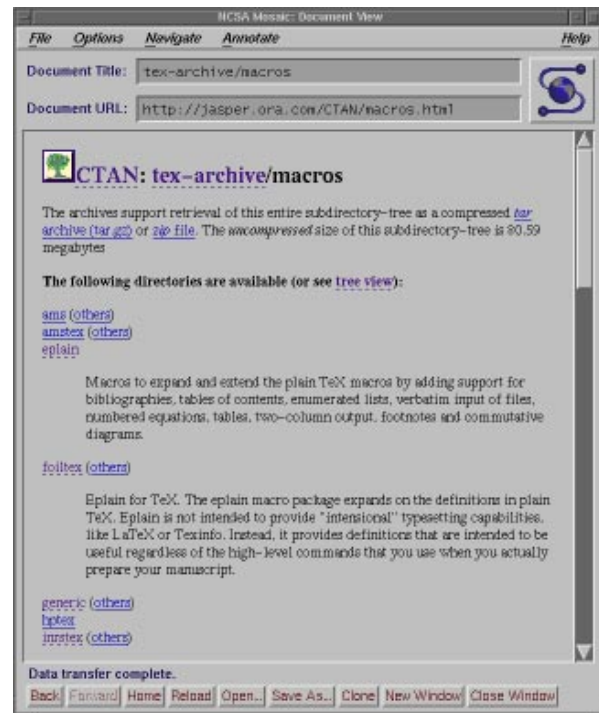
NCSA Mosaic: Document View

File Options Navigate Annotate Help

Document Title: tex-archive/macros

Document URL: http://jasper.ora.com/CTAN/macros.html

CTAN: tex-archive/macros

The archives support retrieval of this entire subdirectory-tree as a compressed tar archive (tar.gz) or zip file. The uncompressed size of this subdirectory-tree is 80.59 megabytes

The following directories are available (or see tree view):

ams (others)
amstex (others)
eplain

Macros to expand and extend the plain TeX macros by adding support for bibliographies, tables of contents, enumerated lists, verbatim input of files, numbered equations, tables, two-column output, footnotes and commutative diagrams.

foiltex (others)

Eplain for TeX. The eplain macro package expands on the definitions in plain TeX. Eplain is not intended to provide "intensional" typesetting capabilities, like LaTeX or Texinfo. Instead, it provides definitions that are intended to be useful regardless of the high-level commands that you use when you actually prepare your manuscript.

generic (others)
hptex
inrstex (others)

Data transfer complete.

Back Forward Home Reload Open... Save As... Clone New Window Close Window